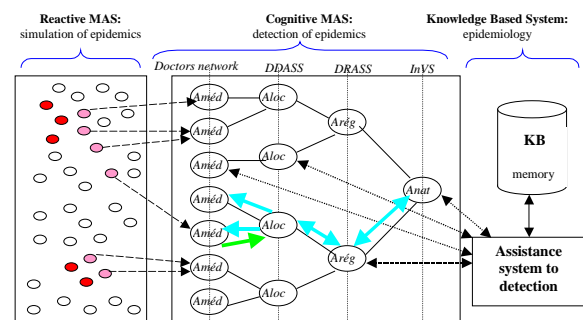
Reactive MAS:
simulation of epidemics

Cognitive MAS:
detection of epidemics

Knowledge Based System:
epidemiology

Doctors network

DDASS

DRASS

InVS

Améd

Aloc

Arég

Améd

Améd

Aloc

KB

memory

Anat

Améd

Améd

Aloc

Assistance system to detection

Améd

Arég

Améd

Aloc